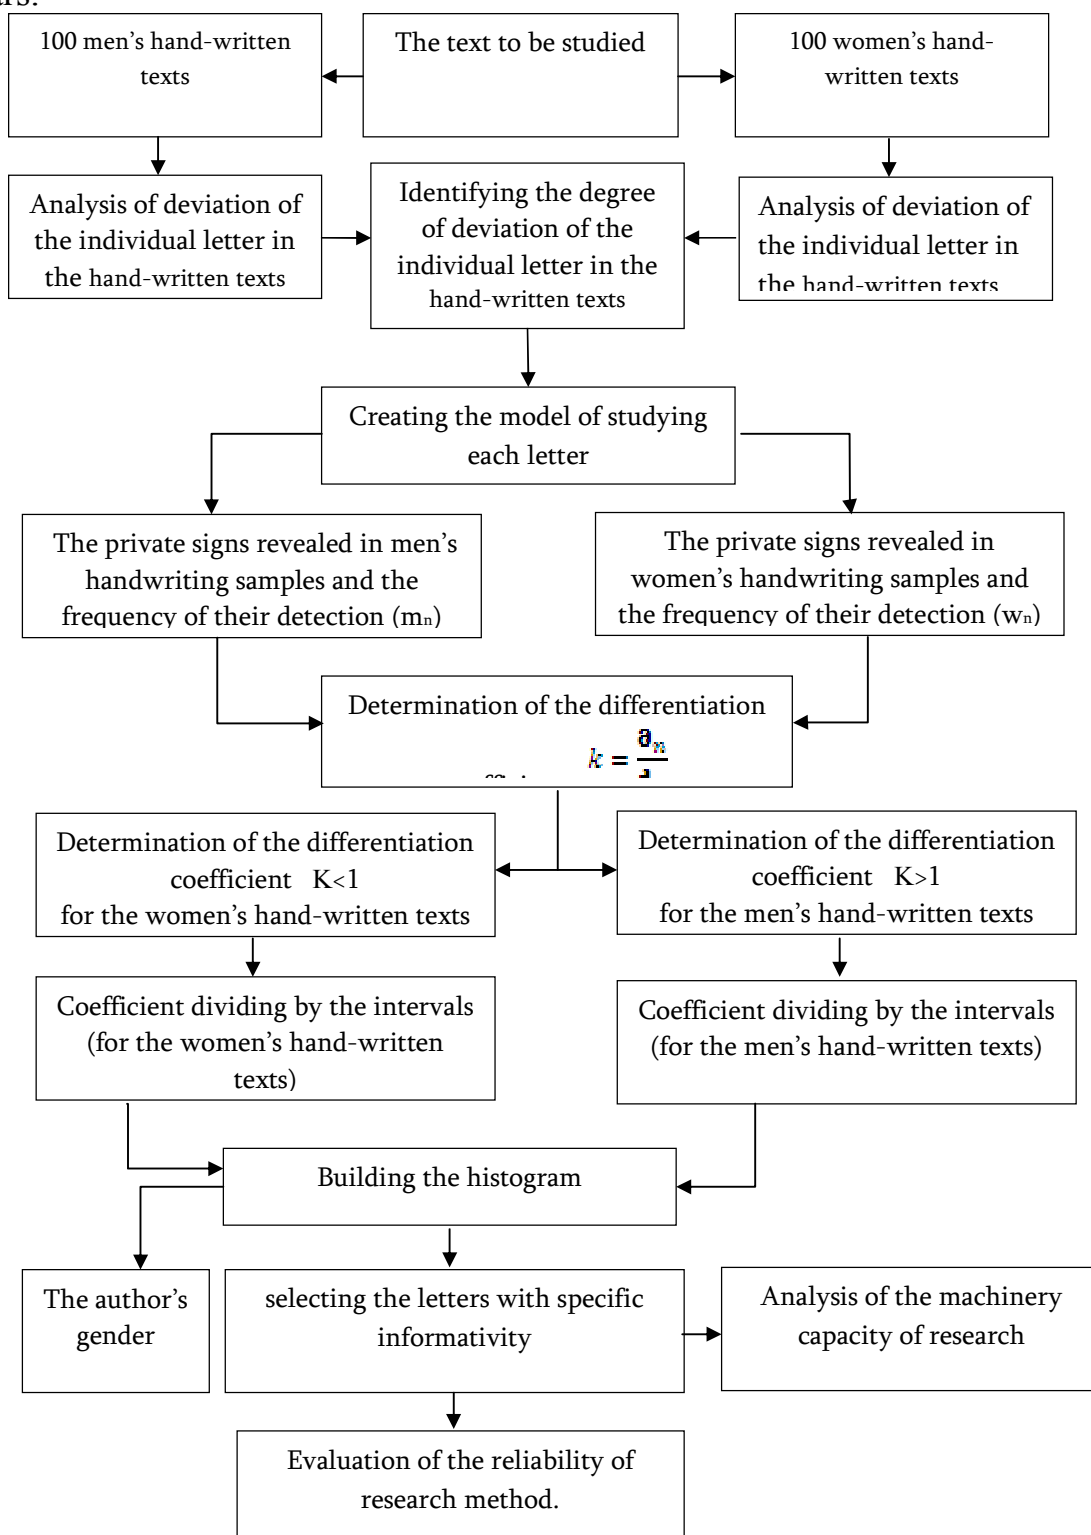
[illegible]

100 men's hand-written texts

The text to be studied

100 women's hand-written texts

Analysis of deviation of the individual letter in the hand-written texts

Identifying the degree of deviation of the individual letter in the hand-written texts

Analysis of deviation of the individual letter in the hand-written texts

Creating the model of studying each letter

The private signs revealed in men's handwriting samples and the frequency of their detection ($m_n$)

The private signs revealed in women's handwriting samples and the frequency of their detection ($w_n$)

Determination of the differentiation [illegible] $k = \frac{a_n}{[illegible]}$

Determination of the differentiation coefficient K<1 for the women's hand-written texts

Determination of the differentiation coefficient K>1 for the men's hand-written texts

Coefficient dividing by the intervals (for the women's hand-written texts)

Coefficient dividing by the intervals (for the men's hand-written texts)

Building the histogram

The author's gender

selecting the letters with specific informativity

Analysis of the machinery capacity of research

Evaluation of the reliability of research method.